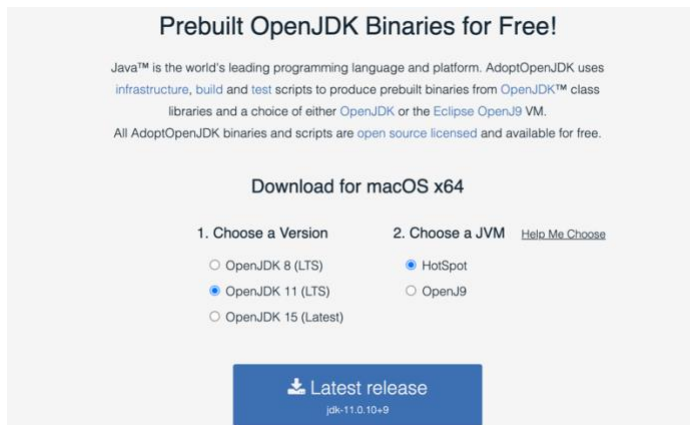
Prebuilt OpenJDK Binaries for Free!

Java™ is the world's leading programming language and platform. AdoptOpenJDK uses infrastructure, build and test scripts to produce prebuilt binaries from OpenJDK™ class libraries and a choice of either OpenJDK or the Eclipse OpenJ9 VM.
All AdoptOpenJDK binaries and scripts are open source licensed and available for free.

Download for macOS x64

1. Choose a Version

OpenJDK 8 (LTS)
OpenJDK 11 (LTS)
OpenJDK 15 (Latest)

2. Choose a JVM

Help Me Choose

HotSpot
OpenJ9

Latest release
jdk-11.0.10+9